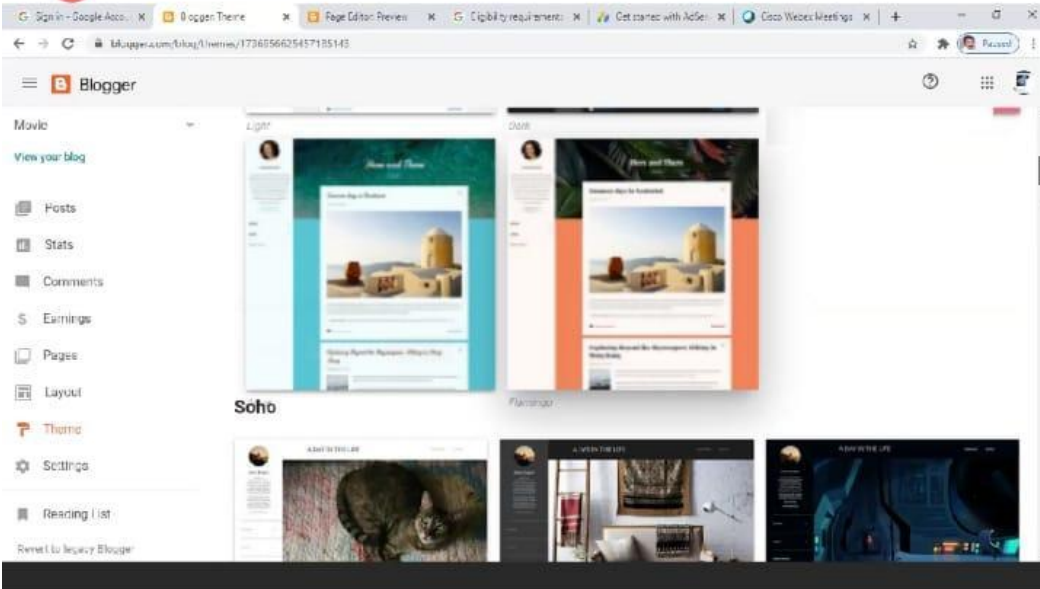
G Sign in - Google Acco... × Blogger: Theme × Page Editor Preview × G Eligibility requirements × Get started with AdSen × Cisco Webex Meetings × +

blogger.com/blog/themes/1736556625457185143

Paused

Blogger

Movie

View your blog

Posts

Stats

Comments

Earnings

Pages

Layout

Theme

Settings

Reading List

Revert to legacy Blogger

Light

Dark

Here and There

Here and There

Flamingo

Soho

A DAY IN THE LIFE

A DAY IN THE LIFE

A DAY IN THE LIFE